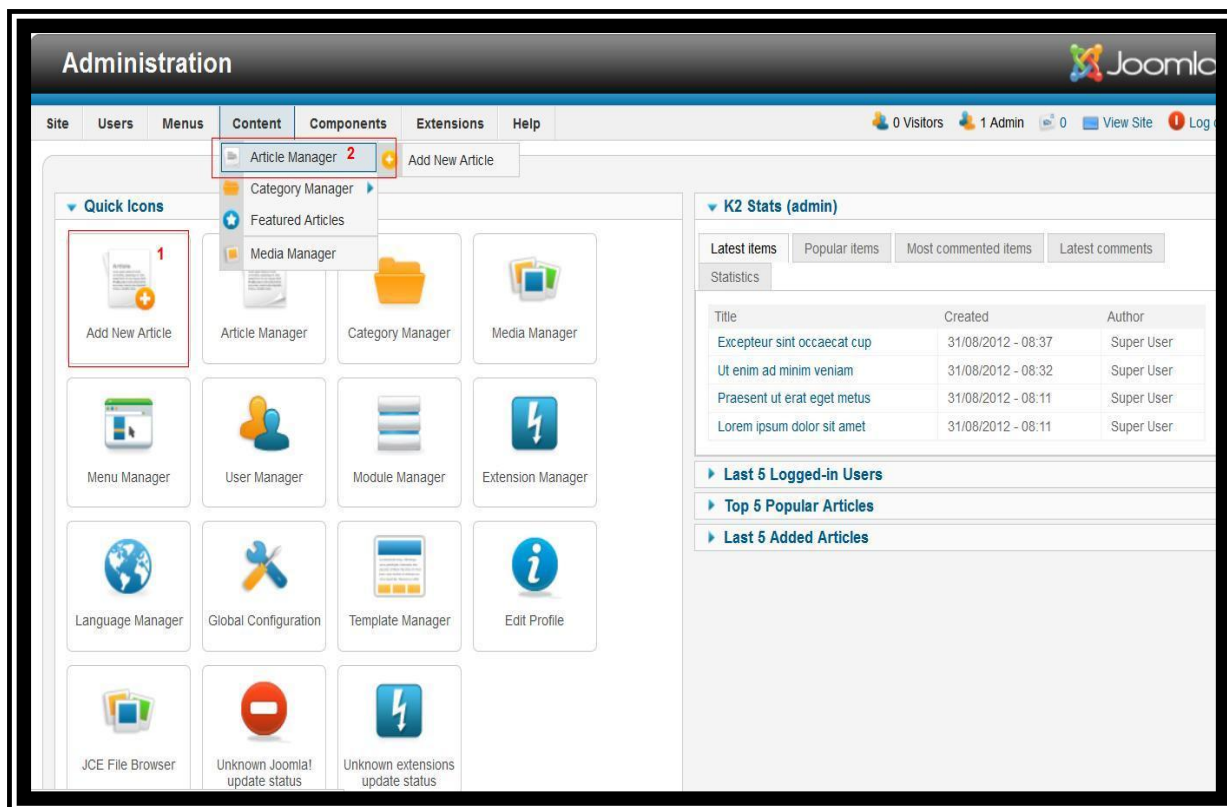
Administration

Joomla

Site Users Menus Content Components Extensions Help

0 Visitors 1 Admin 0 View Site Log

Article Manager 2
Add New Article
Category Manager
Featured Articles
Media Manager

Quick Icons

1
Add New Article
Article Manager
Category Manager
Media Manager
Menu Manager
User Manager
Module Manager
Extension Manager
Language Manager
Global Configuration
Template Manager
Edit Profile
JCE File Browser
Unknown Joomla! update status
Unknown extensions update status

K2 Stats (admin)

Latest items | Popular items | Most commented items | Latest comments | Statistics

| Title | Created | Author |
|---|---|---|
| Excepteur sint occaecat cup | 31/08/2012 - 08:37 | Super User |
| Ut enim ad minim veniam | 31/08/2012 - 08:32 | Super User |
| Praesent ut erat eget metus | 31/08/2012 - 08:11 | Super User |
| Lorem ipsum dolor sit amet | 31/08/2012 - 08:11 | Super User |

Last 5 Logged-in Users
Top 5 Popular Articles
Last 5 Added Articles